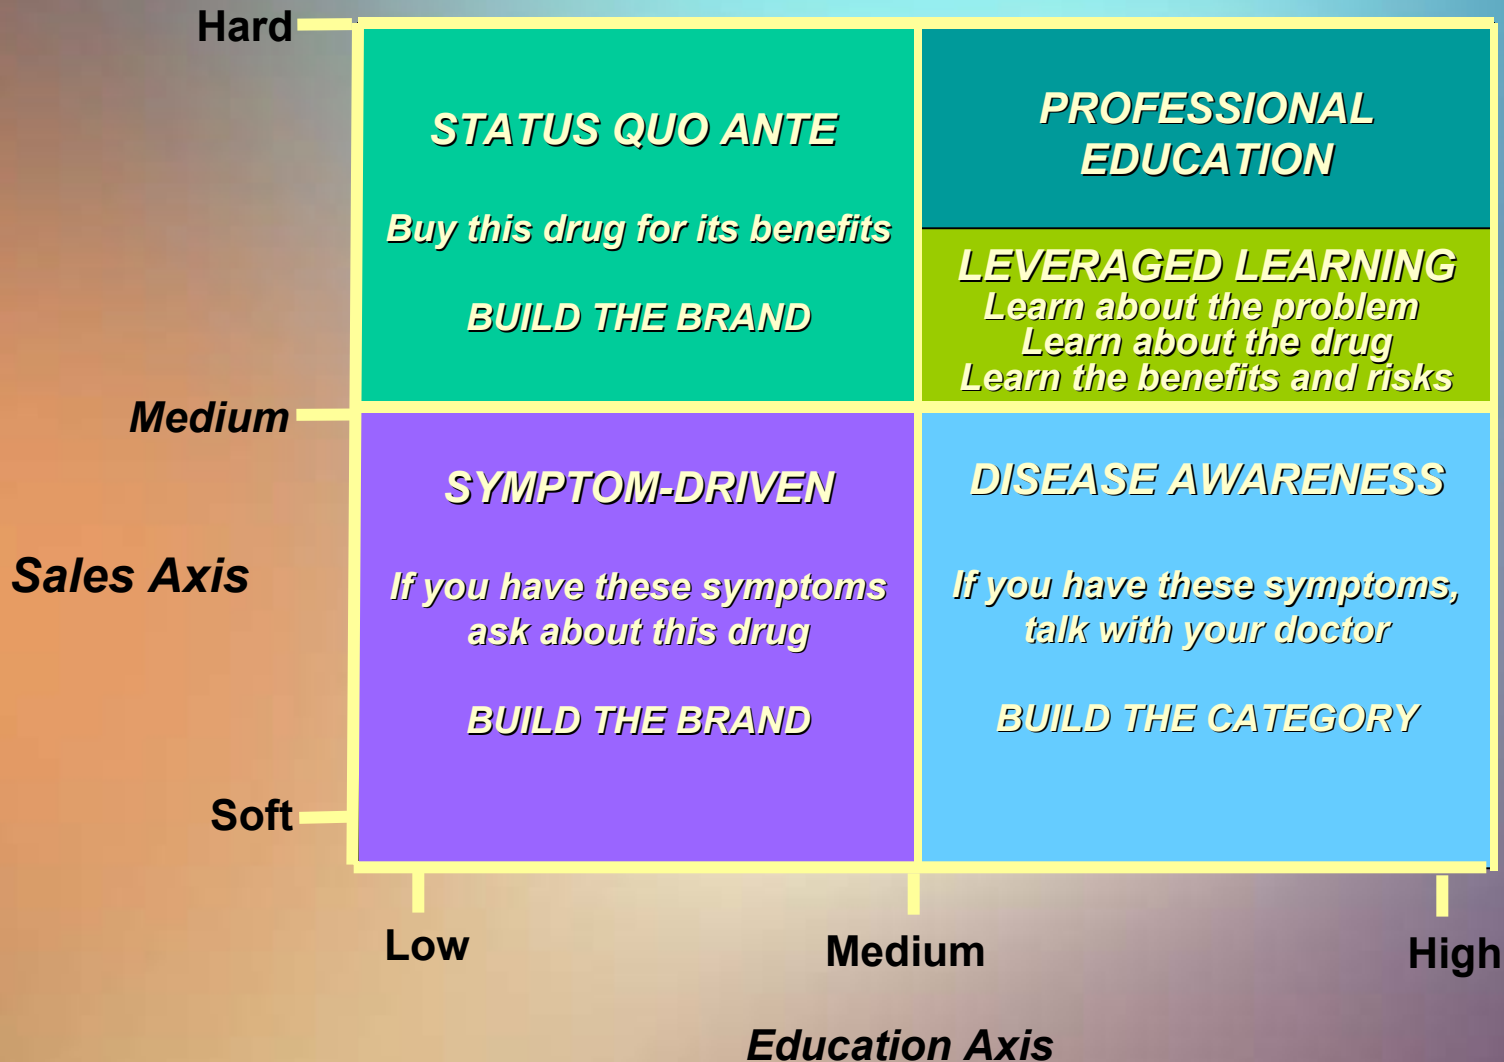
Hard

Medium

Sales Axis

Soft

STATUS QUO ANTE

Buy this drug for its benefits

BUILD THE BRAND

PROFESSIONAL EDUCATION

LEVERAGED LEARNING
Learn about the problem
Learn about the drug
Learn the benefits and risks

SYMPTOM-DRIVEN

If you have these symptoms ask about this drug

BUILD THE BRAND

DISEASE AWARENESS

If you have these symptoms, talk with your doctor

BUILD THE CATEGORY

Low

Medium

High

Education Axis